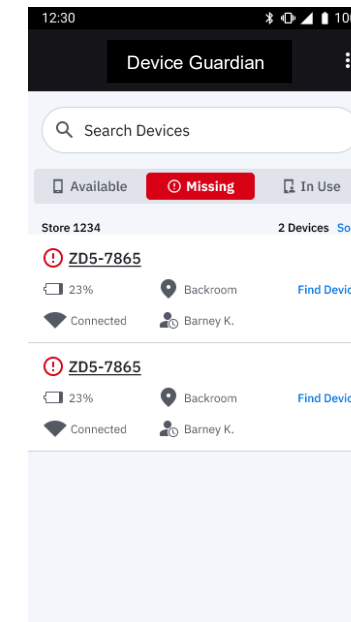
12:30

10

Device Guardian

Search Devices

Available

Missing

In Use

Store 1234

2 Devices So

ZD5-7865

23%

Backroom

Find Devic

Connected

Barney K.

ZD5-7865

23%

Backroom

Find Devic

Connected

Barney K.